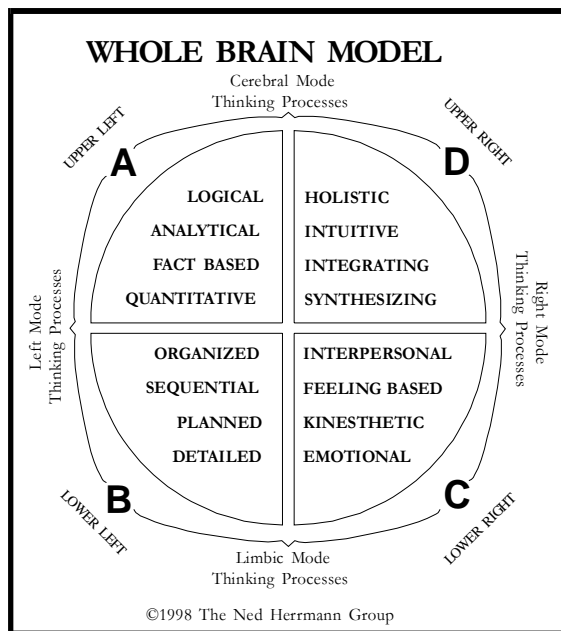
WHOLE BRAIN MODEL

Cerebral Mode
Thinking Processes

UPPER LEFT

UPPER RIGHT

A

D

LOGICAL
ANALYTICAL
FACT BASED
QUANTITATIVE

HOLISTIC
INTUITIVE
INTEGRATING
SYNTHESIZING

Left Mode
Thinking Processes

Right Mode
Thinking Processes

ORGANIZED
SEQUENTIAL
PLANNED
DETAILED

INTERPERSONAL
FEELING BASED
KINESTHETIC
EMOTIONAL

B

C

LOWER LEFT

LOWER RIGHT

Limbic Mode
Thinking Processes

©1998 The Ned Herrmann Group